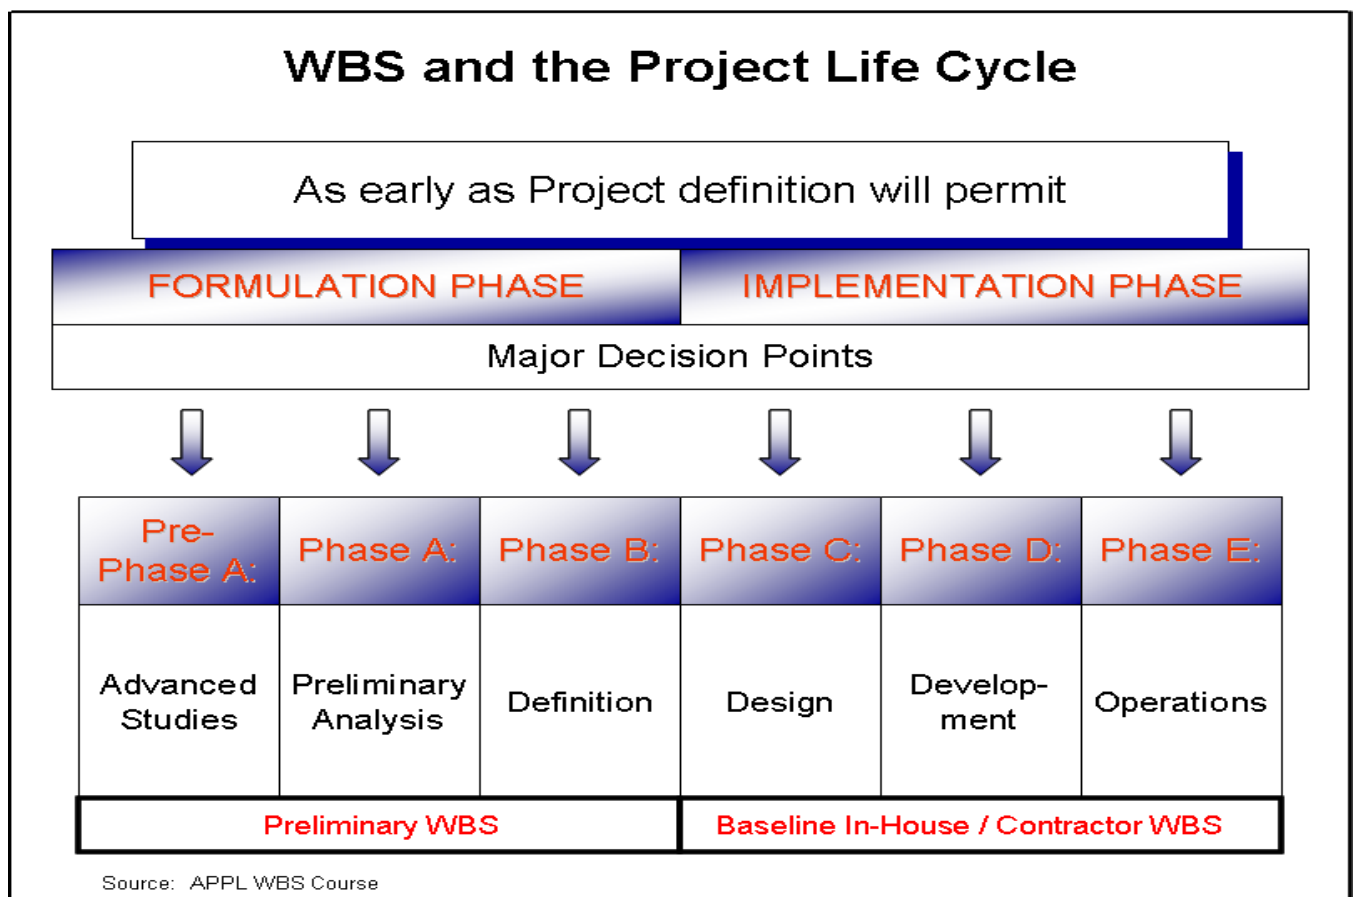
WBS and the Project Life Cycle

As early as Project definition will permit

FORMULATION PHASE

IMPLEMENTATION PHASE

Major Decision Points

| Pre-Phase A: | Phase A: | Phase B: | Phase C: | Phase D: | Phase E: |
|---|---|---|---|---|---|
| Advanced Studies | Preliminary Analysis | Definition | Design | Develop-ment | Operations |

Preliminary WBS

Baseline In-House / Contractor WBS

Source: APPL WBS Course